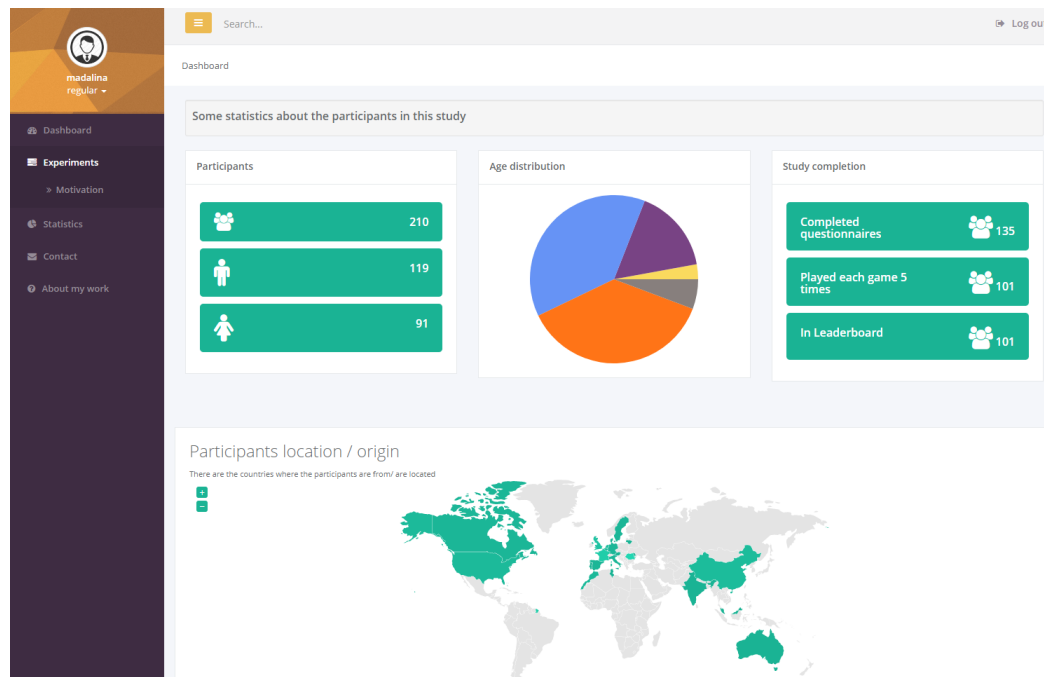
madalina
regular

Dashboard
Experiments
» Motivation
Statistics
Contact
About my work

≡ Search...

Log out

Dashboard

Some statistics about the participants in this study

Participants

210

119

91

Age distribution

Study completion

Completed questionnaires 135

Played each game 5 times 101

In Leaderboard 101

Participants location / origin

There are the countries where the participants are from/ are located

+
−